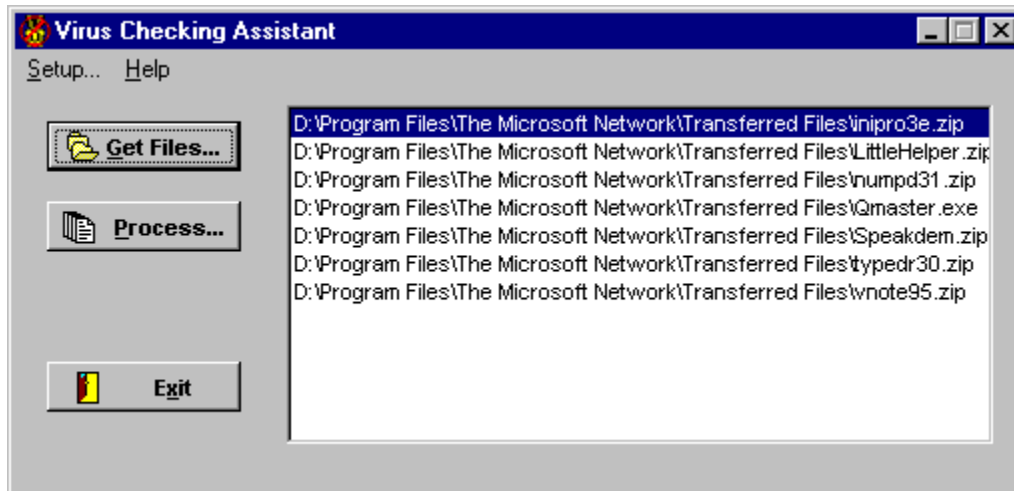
Virus Checking Assistant

Setup... Help

Get Files...

Process...

Exit

D:\Program Files\The Microsoft Network\Transferred Files\inipro3e.zip
D:\Program Files\The Microsoft Network\Transferred Files\LittleHelper.zip
D:\Program Files\The Microsoft Network\Transferred Files\numpd31.zip
D:\Program Files\The Microsoft Network\Transferred Files\Qmaster.exe
D:\Program Files\The Microsoft Network\Transferred Files\Speakdem.zip
D:\Program Files\The Microsoft Network\Transferred Files\typedr30.zip
D:\Program Files\The Microsoft Network\Transferred Files\vnote95.zip